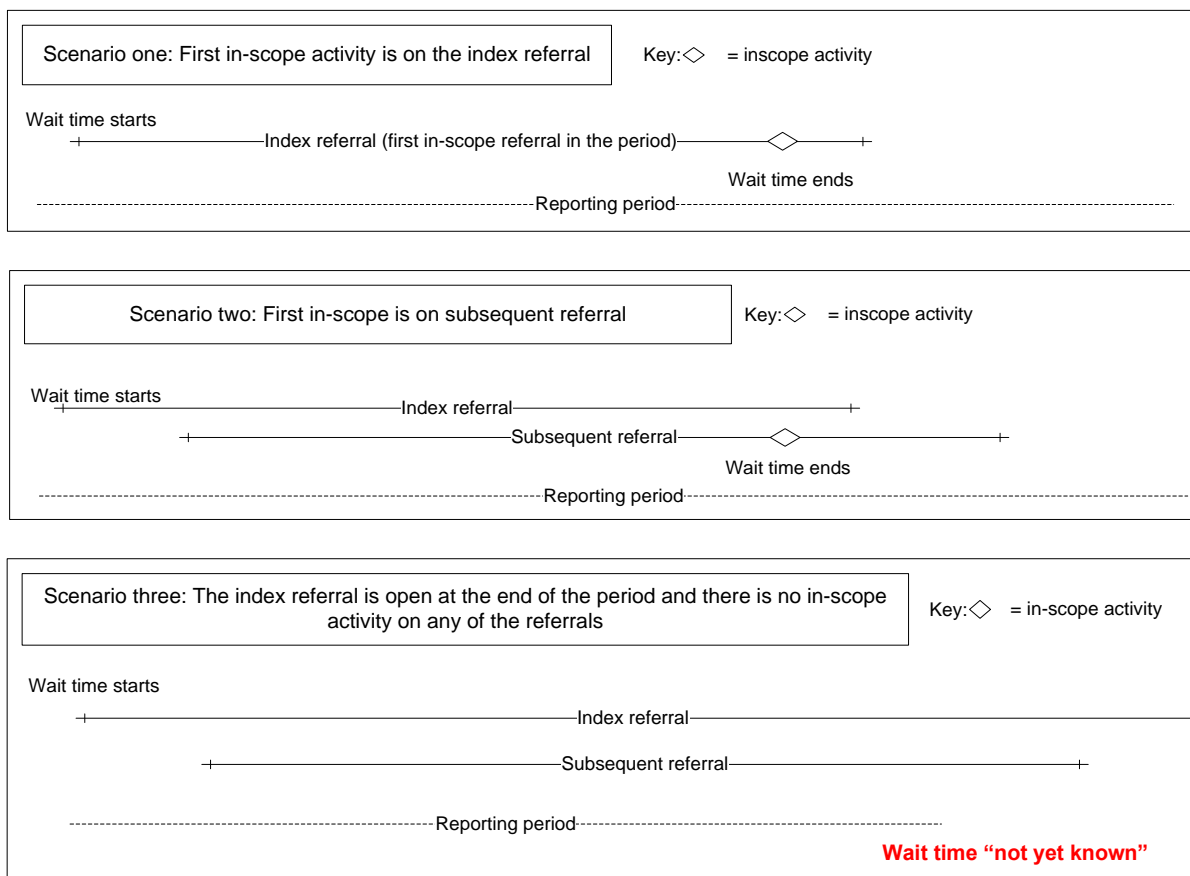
Scenario one: First in-scope activity is on the index referral

Key: ◇ = inscope activity

Wait time starts

Index referral (first in-scope referral in the period)

Wait time ends

Reporting period

Scenario two: First in-scope is on subsequent referral

Key: ◇ = inscope activity

Wait time starts

Index referral

Subsequent referral

Wait time ends

Reporting period

Scenario three: The index referral is open at the end of the period and there is no in-scope activity on any of the referrals

Key: ◇ = in-scope activity

Wait time starts

Index referral

Subsequent referral

Reporting period

Wait time "not yet known"